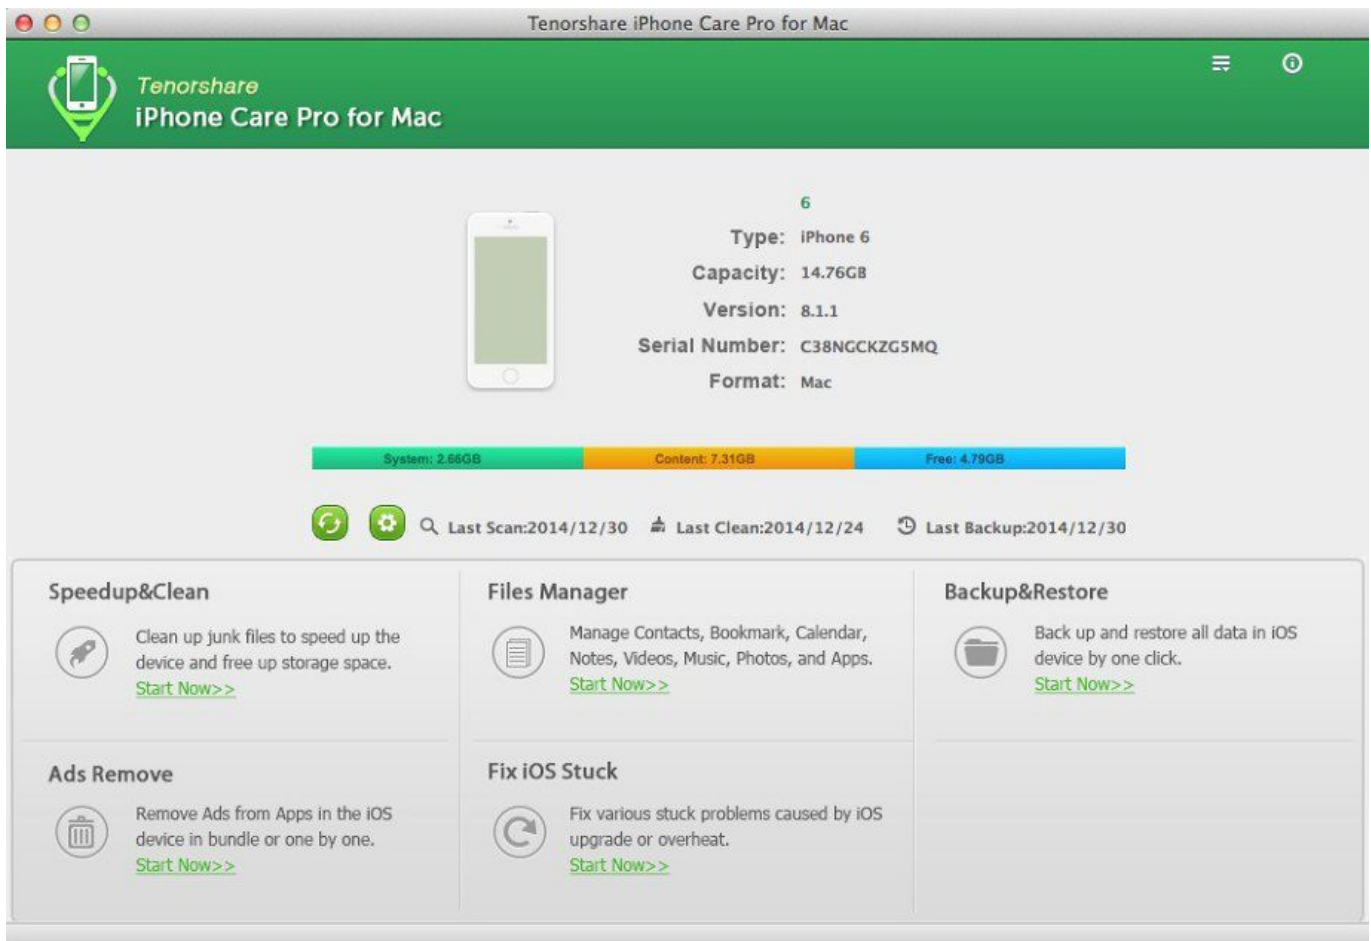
Tenorshare iPhone Care Pro for Mac

Tenorshare
iPhone Care Pro for Mac

6
Type: iPhone 6
Capacity: 14.76GB
Version: 8.1.1
Serial Number: C38NGCKZG5MQ
Format: Mac

System: 2.66GB
Content: 7.31GB
Free: 4.79GB

Last Scan:2014/12/30
Last Clean:2014/12/24
Last Backup:2014/12/30

Speedup&Clean
Clean up junk files to speed up the device and free up storage space.
Start Now>>

Files Manager
Manage Contacts, Bookmark, Calendar, Notes, Videos, Music, Photos, and Apps.
Start Now>>

Backup&Restore
Back up and restore all data in iOS device by one click.
Start Now>>

Ads Remove
Remove Ads from Apps in the iOS device in bundle or one by one.
Start Now>>

Fix iOS Stuck
Fix various stuck problems caused by iOS upgrade or overheat.
Start Now>>